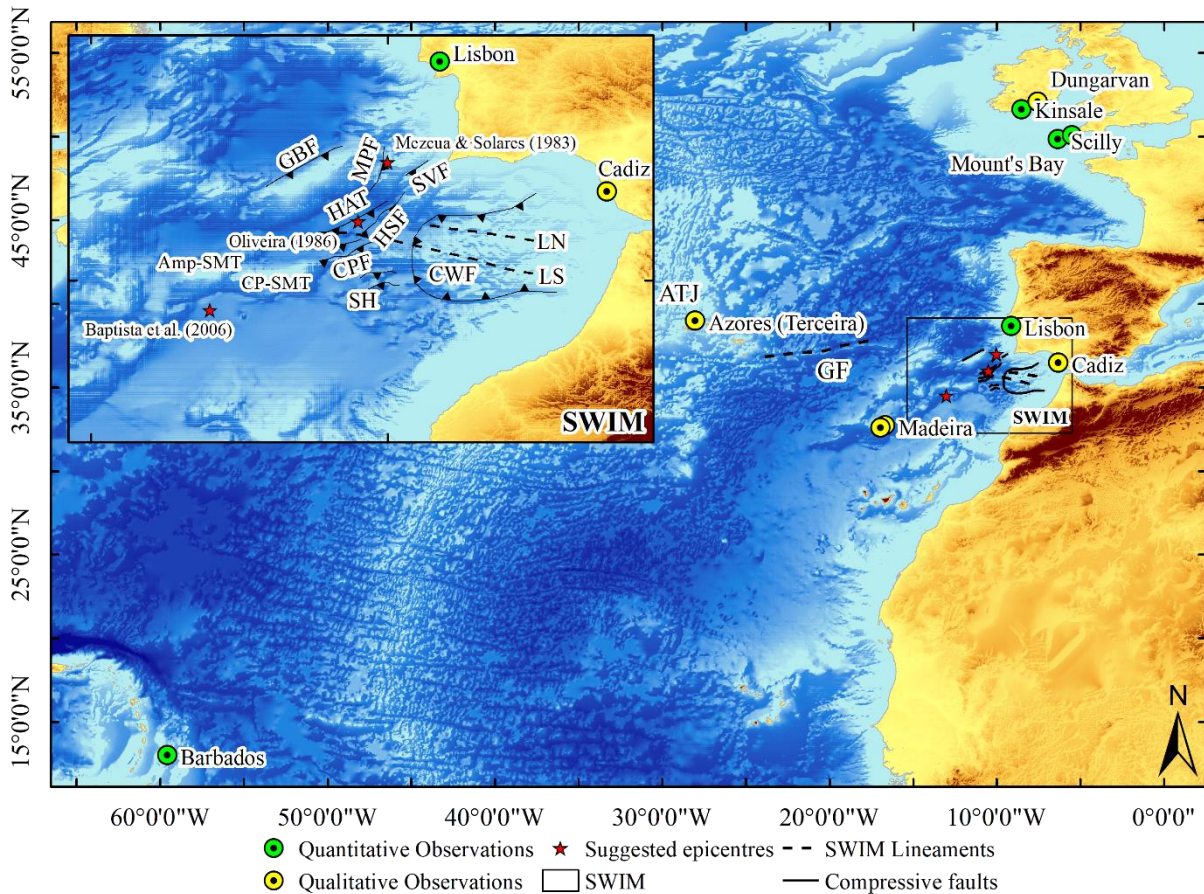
55°0'0"N
45°0'0"N
35°0'0"N
25°0'0"N
15°0'0"N

Lisbon
Mezcua & Solares (1983)
GBF
MPF
Cadiz
SVF
HAT
HSF
Oliveira (1986)
LN
Amp-SMT
CPF
CWF
LS
CP-SMT
SH
Baptista et al. (2006)
SWIM

Dungarvan
Kinsale
Scilly
Mount's Bay
ATJ
Azores (Terceira)
Lisbon
GF
Cadiz
SWIM
Madeira
Barbados
N

60°0'0"W
50°0'0"W
40°0'0"W
30°0'0"W
20°0'0"W
10°0'0"W
0°0'0"

Quantitative Observations
Suggested epicentres
SWIM Lineaments
Qualitative Observations
SWIM
Compressive faults